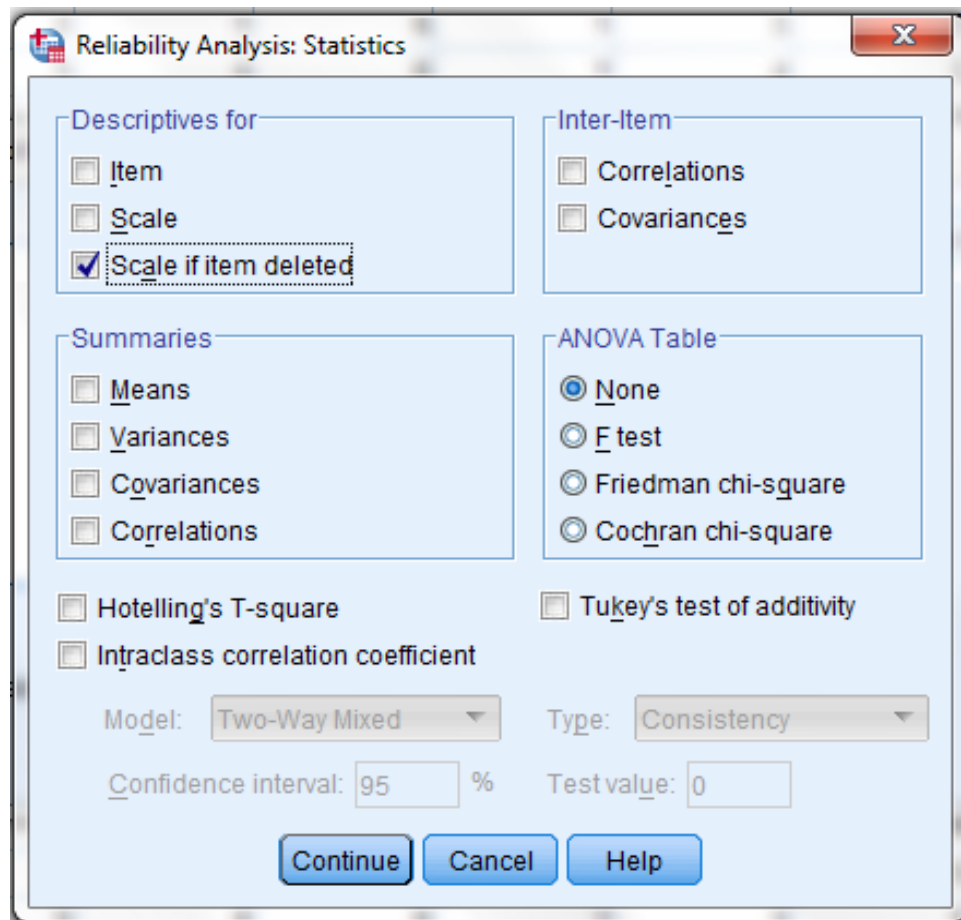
Reliability Analysis: Statistics

Descriptives for
Item
Scale
Scale if item deleted

Inter-Item
Correlations
Covariances

Summaries
Means
Variances
Covariances
Correlations

ANOVA Table
None
F test
Friedman chi-square
Cochran chi-square

Hotelling's T-square
Tukey's test of additivity
Intraclass correlation coefficient

Model: Two-Way Mixed
Type: Consistency
Confidence interval: 95 %
Test value: 0

Continue
Cancel
Help